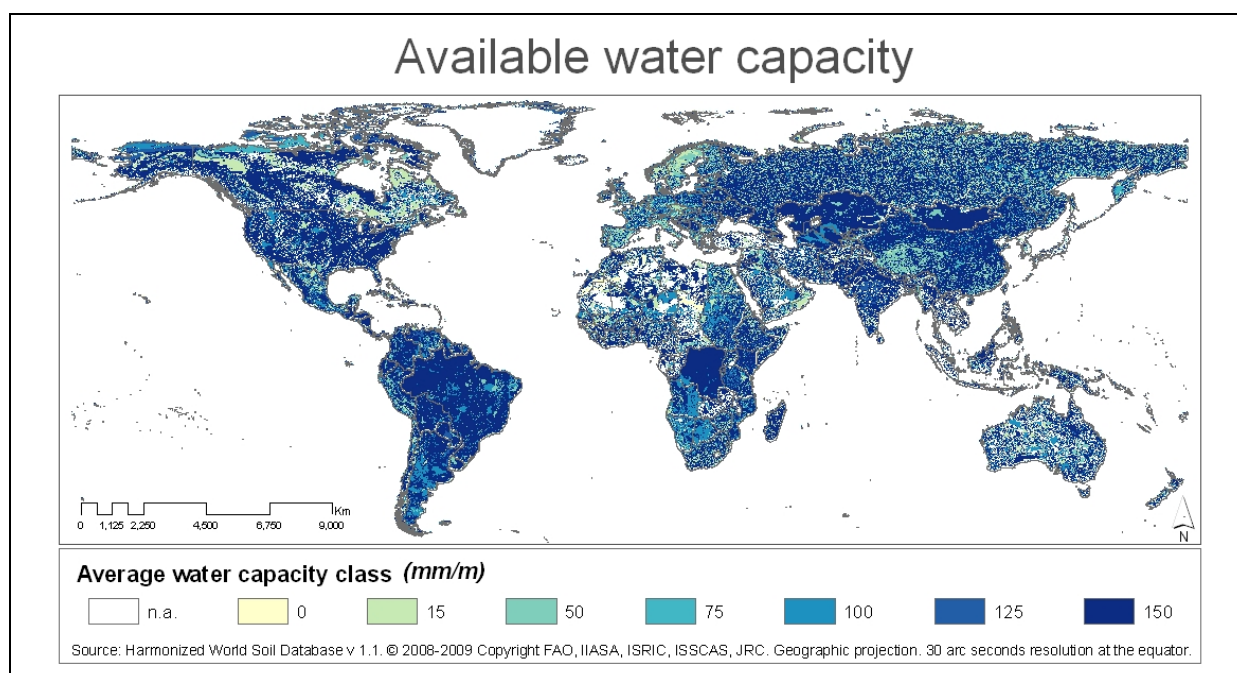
Available water capacity

0 1,125 2,250 4,500 6,750 9,000 Km

N

Average water capacity class *(mm/m)*

n.a. 0 15 50 75 100 125 150

Source: Harmonized World Soil Database v 1.1. © 2008-2009 Copyright FAO, IIASA, ISRIC, ISSCAS, JRC. Geographic projection. 30 arc seconds resolution at the equator.